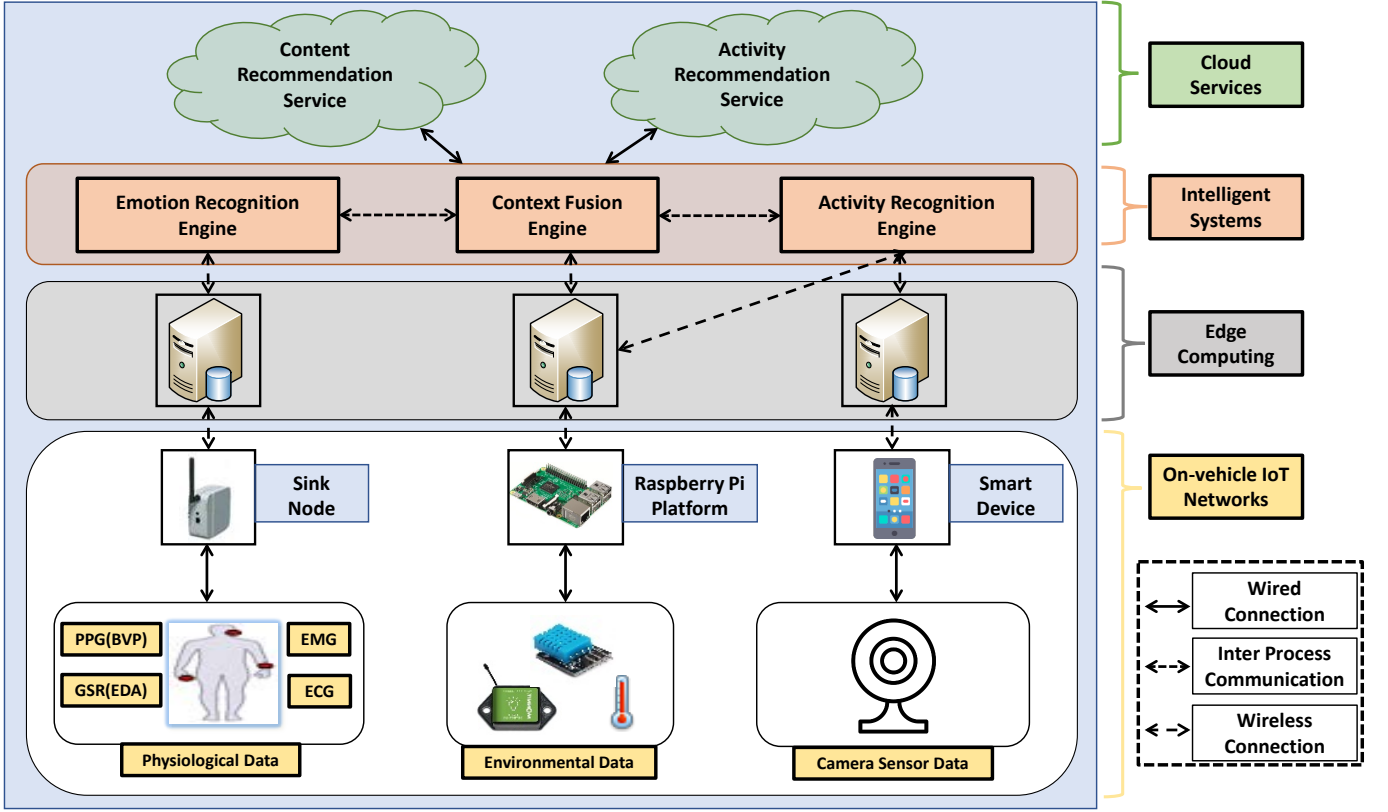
Content Recommendation Service

Activity Recommendation Service

Cloud Services

Emotion Recognition Engine

Context Fusion Engine

Activity Recognition Engine

Intelligent Systems

Edge Computing

Sink Node

Raspberry Pi Platform

Smart Device

On-vehicle IoT Networks

PPG(BVP)

GSR(EDA)

EMG

ECG

Physiological Data

Environmental Data

Camera Sensor Data

Wired Connection

Inter Process Communication

Wireless Connection